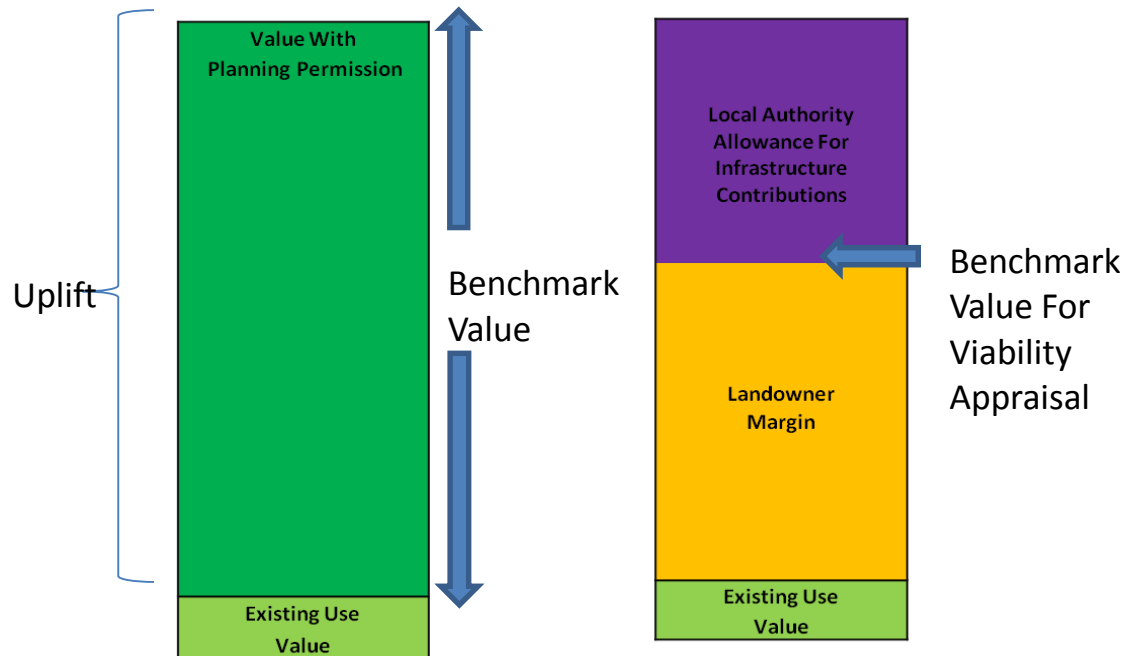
Uplift

Value With Planning Permission

Existing Use Value

Benchmark Value

Local Authority Allowance For Infrastructure Contributions

Landowner Margin

Existing Use Value

Benchmark Value For Viability Appraisal